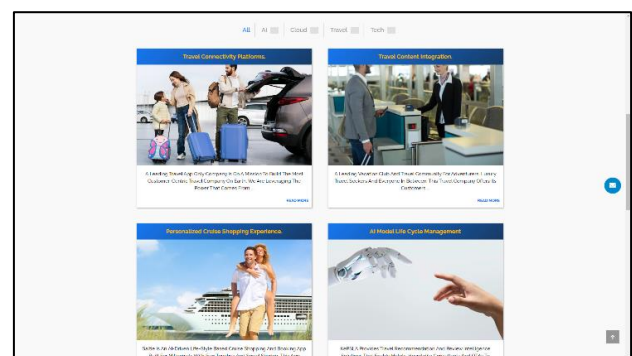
All | AI | Cloud | Travel | Tech

Travel Connectivity Platforms.

A Leading Travel App-Only Company Is On A Mission To Build The Most Customer-Centric Travel Company On Earth. We Are Leveraging The Power That Comes From...

READ MORE

Travel Content Integration.

A Leading Vacation Club And Travel Community For Adventurous Luxury Travel Seekers And Enthusiasts Between Their Travel Company Offers To Customers.

READ MORE

Personalized Cruise Shopping Experience.

AI Model Life Cycle Management

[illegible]

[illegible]